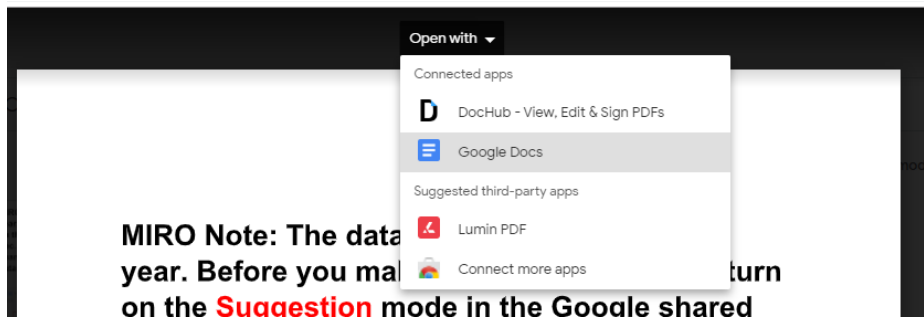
Open with

Connected apps

DocHub - View, Edit & Sign PDFs

Google Docs

Suggested third-party apps

Lumin PDF

Connect more apps

MIRO Note: The data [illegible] year. Before you ma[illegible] turn on the Suggestion mode in the Google shared